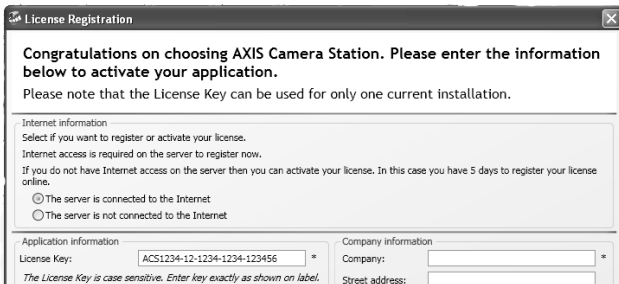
License Registration

Congratulations on choosing AXIS Camera Station. Please enter the information below to activate your application.

Please note that the License Key can be used for only one current installation.

Internet information

Select if you want to register or activate your license.

Internet access is required on the server to register now.

If you do not have Internet access on the server then you can activate your license. In this case you have 5 days to register your license online.

The server is connected to the Internet

The server is not connected to the Internet

Application information

License Key: ACS1234-12-1234-1234-123456 *

The License Key is case sensitive. Enter key exactly as shown on label.

Company information

Company: *

Street address: